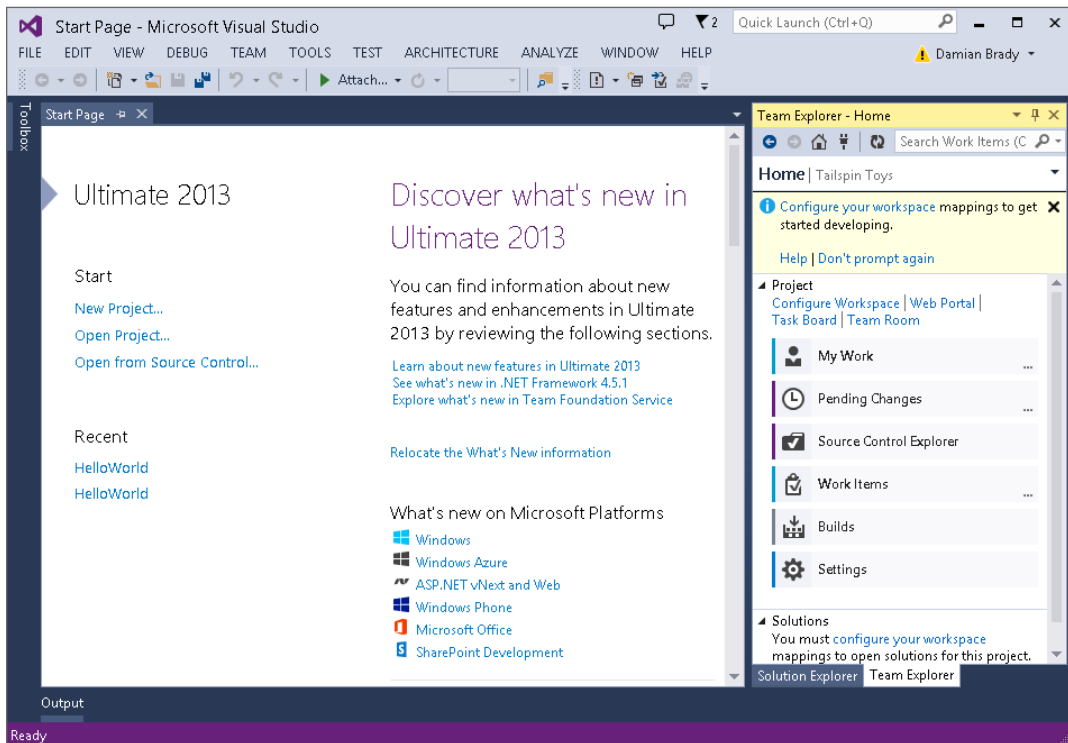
Start Page - Microsoft Visual Studio

2 Quick Launch (Ctrl+Q)

FILE EDIT VIEW DEBUG TEAM TOOLS TEST ARCHITECTURE ANALYZE WINDOW HELP

Damian Brady

Attach...

Toolbox

Start Page

Ultimate 2013

Start

New Project...

Open Project...

Open from Source Control...

Recent

HelloWorld

HelloWorld

Discover what's new in Ultimate 2013

You can find information about new features and enhancements in Ultimate 2013 by reviewing the following sections.

Learn about new features in Ultimate 2013

See what's new in .NET Framework 4.5.1

Explore what's new in Team Foundation Service

Relocate the What's New information

What's new on Microsoft Platforms

Windows

Windows Azure

ASP.NET vNext and Web

Windows Phone

Microsoft Office

SharePoint Development

Team Explorer - Home

Search Work Items (C

Home | Tailspin Toys

Configure your workspace mappings to get started developing.

Help | Don't prompt again

Project

Configure Workspace | Web Portal | Task Board | Team Room

My Work

Pending Changes

Source Control Explorer

Work Items

Builds

Settings

Solutions

You must configure your workspace mappings to open solutions for this project.

Solution Explorer Team Explorer

Output

Ready